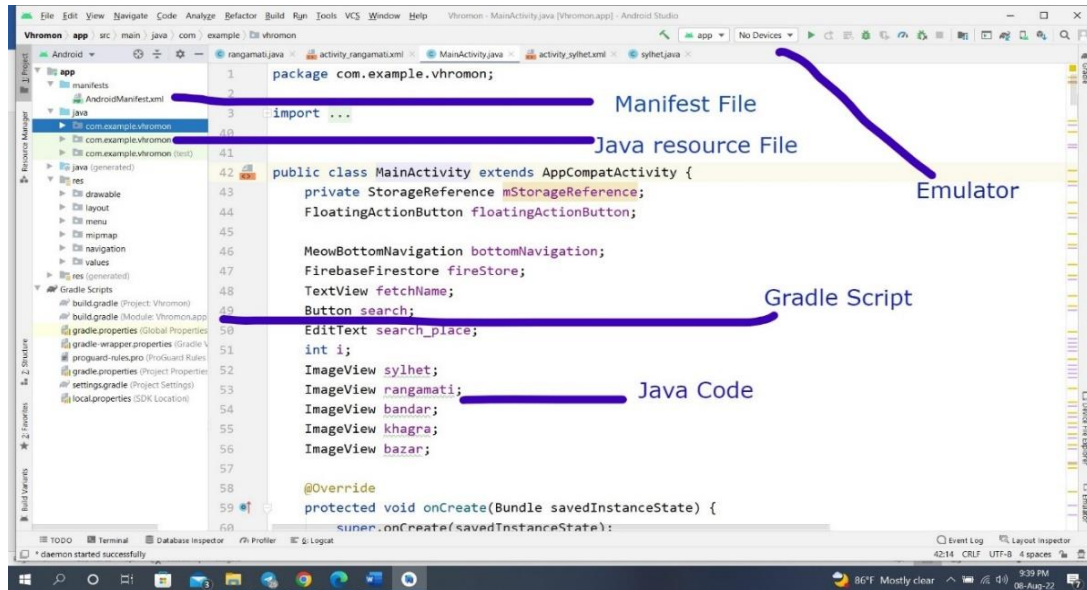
File Edit View Navigate Code Analyze Refactor Build Run Tools VCS Window Help Vhromon - MainActivity.java [Vhromon.app] - Android Studio

Vhromon > app > src > main > java > com > example > vhromon

app ▾ No Devices ▾

Android ▾

rangamati.java × activity_rangamati.xml × MainActivity.java × activity_sylhet.xml × sylhet.java ×

app
manifests
AndroidManifest.xml
java
com.example.vhromon
com.example.vhromon
com.example.vhromon (test)
java (generated)
res
drawable
layout
menu
mipmap
navigation
values
res (generated)
Gradle Scripts
build.gradle (Project: Vhromon)
build.gradle (Module: Vhromon.app)
gradle.properties (Global Properties)
gradle-wrapper.properties (Gradle V
proguard-rules.pro (ProGuard Rules
gradle.properties (Project Properties)
settings.gradle (Project Settings)
local.properties (SDK Location)

1 package com.example.vhromon;
2
3 import ...
40
41
42 public class MainActivity extends AppCompatActivity {
43     private StorageReference mStorageReference;
44     FloatingActionButton floatingActionButton;
45
46     MeowBottomNavigation bottomNavigation;
47     FirebaseFirestore fireStore;
48     TextView fetchName;
49     Button search;
50     EditText search_place;
51     int i;
52     ImageView sylhet;
53     ImageView rangamati;
54     ImageView bandar;
55     ImageView khagra;
56     ImageView bazar;
57
58     @Override
59     protected void onCreate(Bundle savedInstanceState) {
60         super.onCreate(savedInstanceState);

Manifest File

Java resource File

Emulator

Gradle Script

Java Code

1: Project
Resource Manager
Z: Structure
2: Favorites
Build Variants

TODO Terminal Database Inspector Profiler 6: Logcat

Event Log Layout Inspector

* daemon started successfully

42:14 CRLF UTF-8 4 spaces

86°F Mostly clear 9:39 PM 08-Aug-22